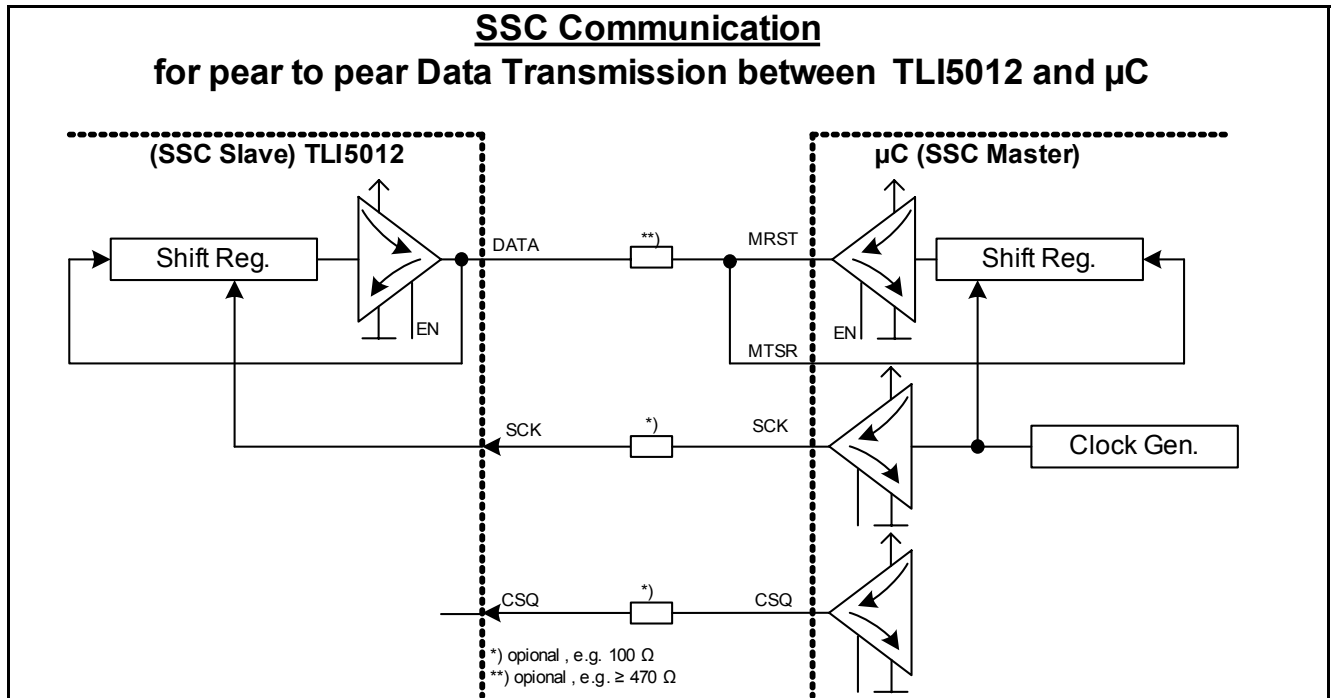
SSC Communication
for pear to pear Data Transmission between TLI5012 and µC

(SSC Slave) TLI5012

µC (SSC Master)

Shift Reg.

EN

DATA

**)

MRST

EN

Shift Reg.

MTSR

SCK

*)

SCK

Clock Gen.

CSQ

*)

CSQ

*) opional , e.g. 100 Ω
**) opional , e.g. ≥ 470 Ω